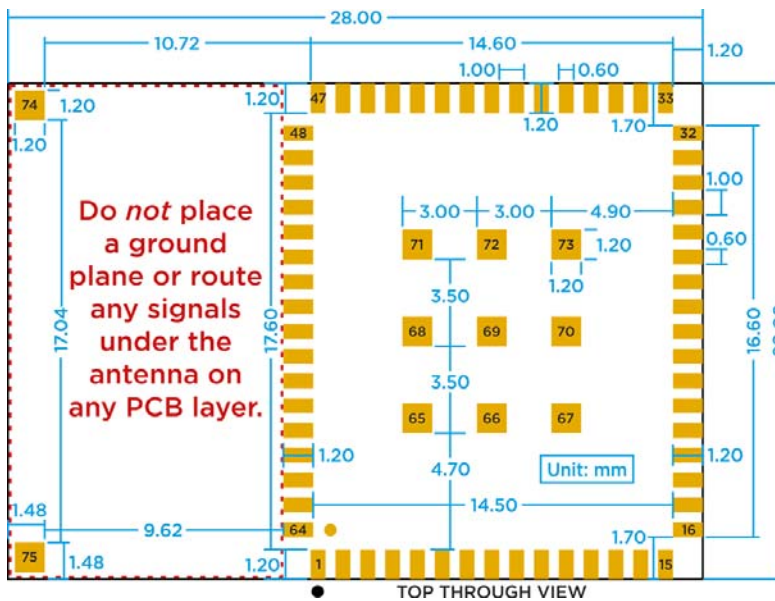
28.00
10.72
14.60
1.20
1.00
0.60
74
1.20
1.20
47
33
1.20
1.70
1.20
48
32
1.00
3.00
3.00
4.90
Do *not* place a ground plane or route any signals under the antenna on any PCB layer.
71
72
73
1.20
0.60
1.20
3.50
17.04
17.60
68
69
70
16.60
3.50
65
66
67
1.20
1.20
4.70
Unit: mm
14.50
1.48
9.62
64
16
1.70
75
1.48
1.20
1
15
TOP THROUGH VIEW